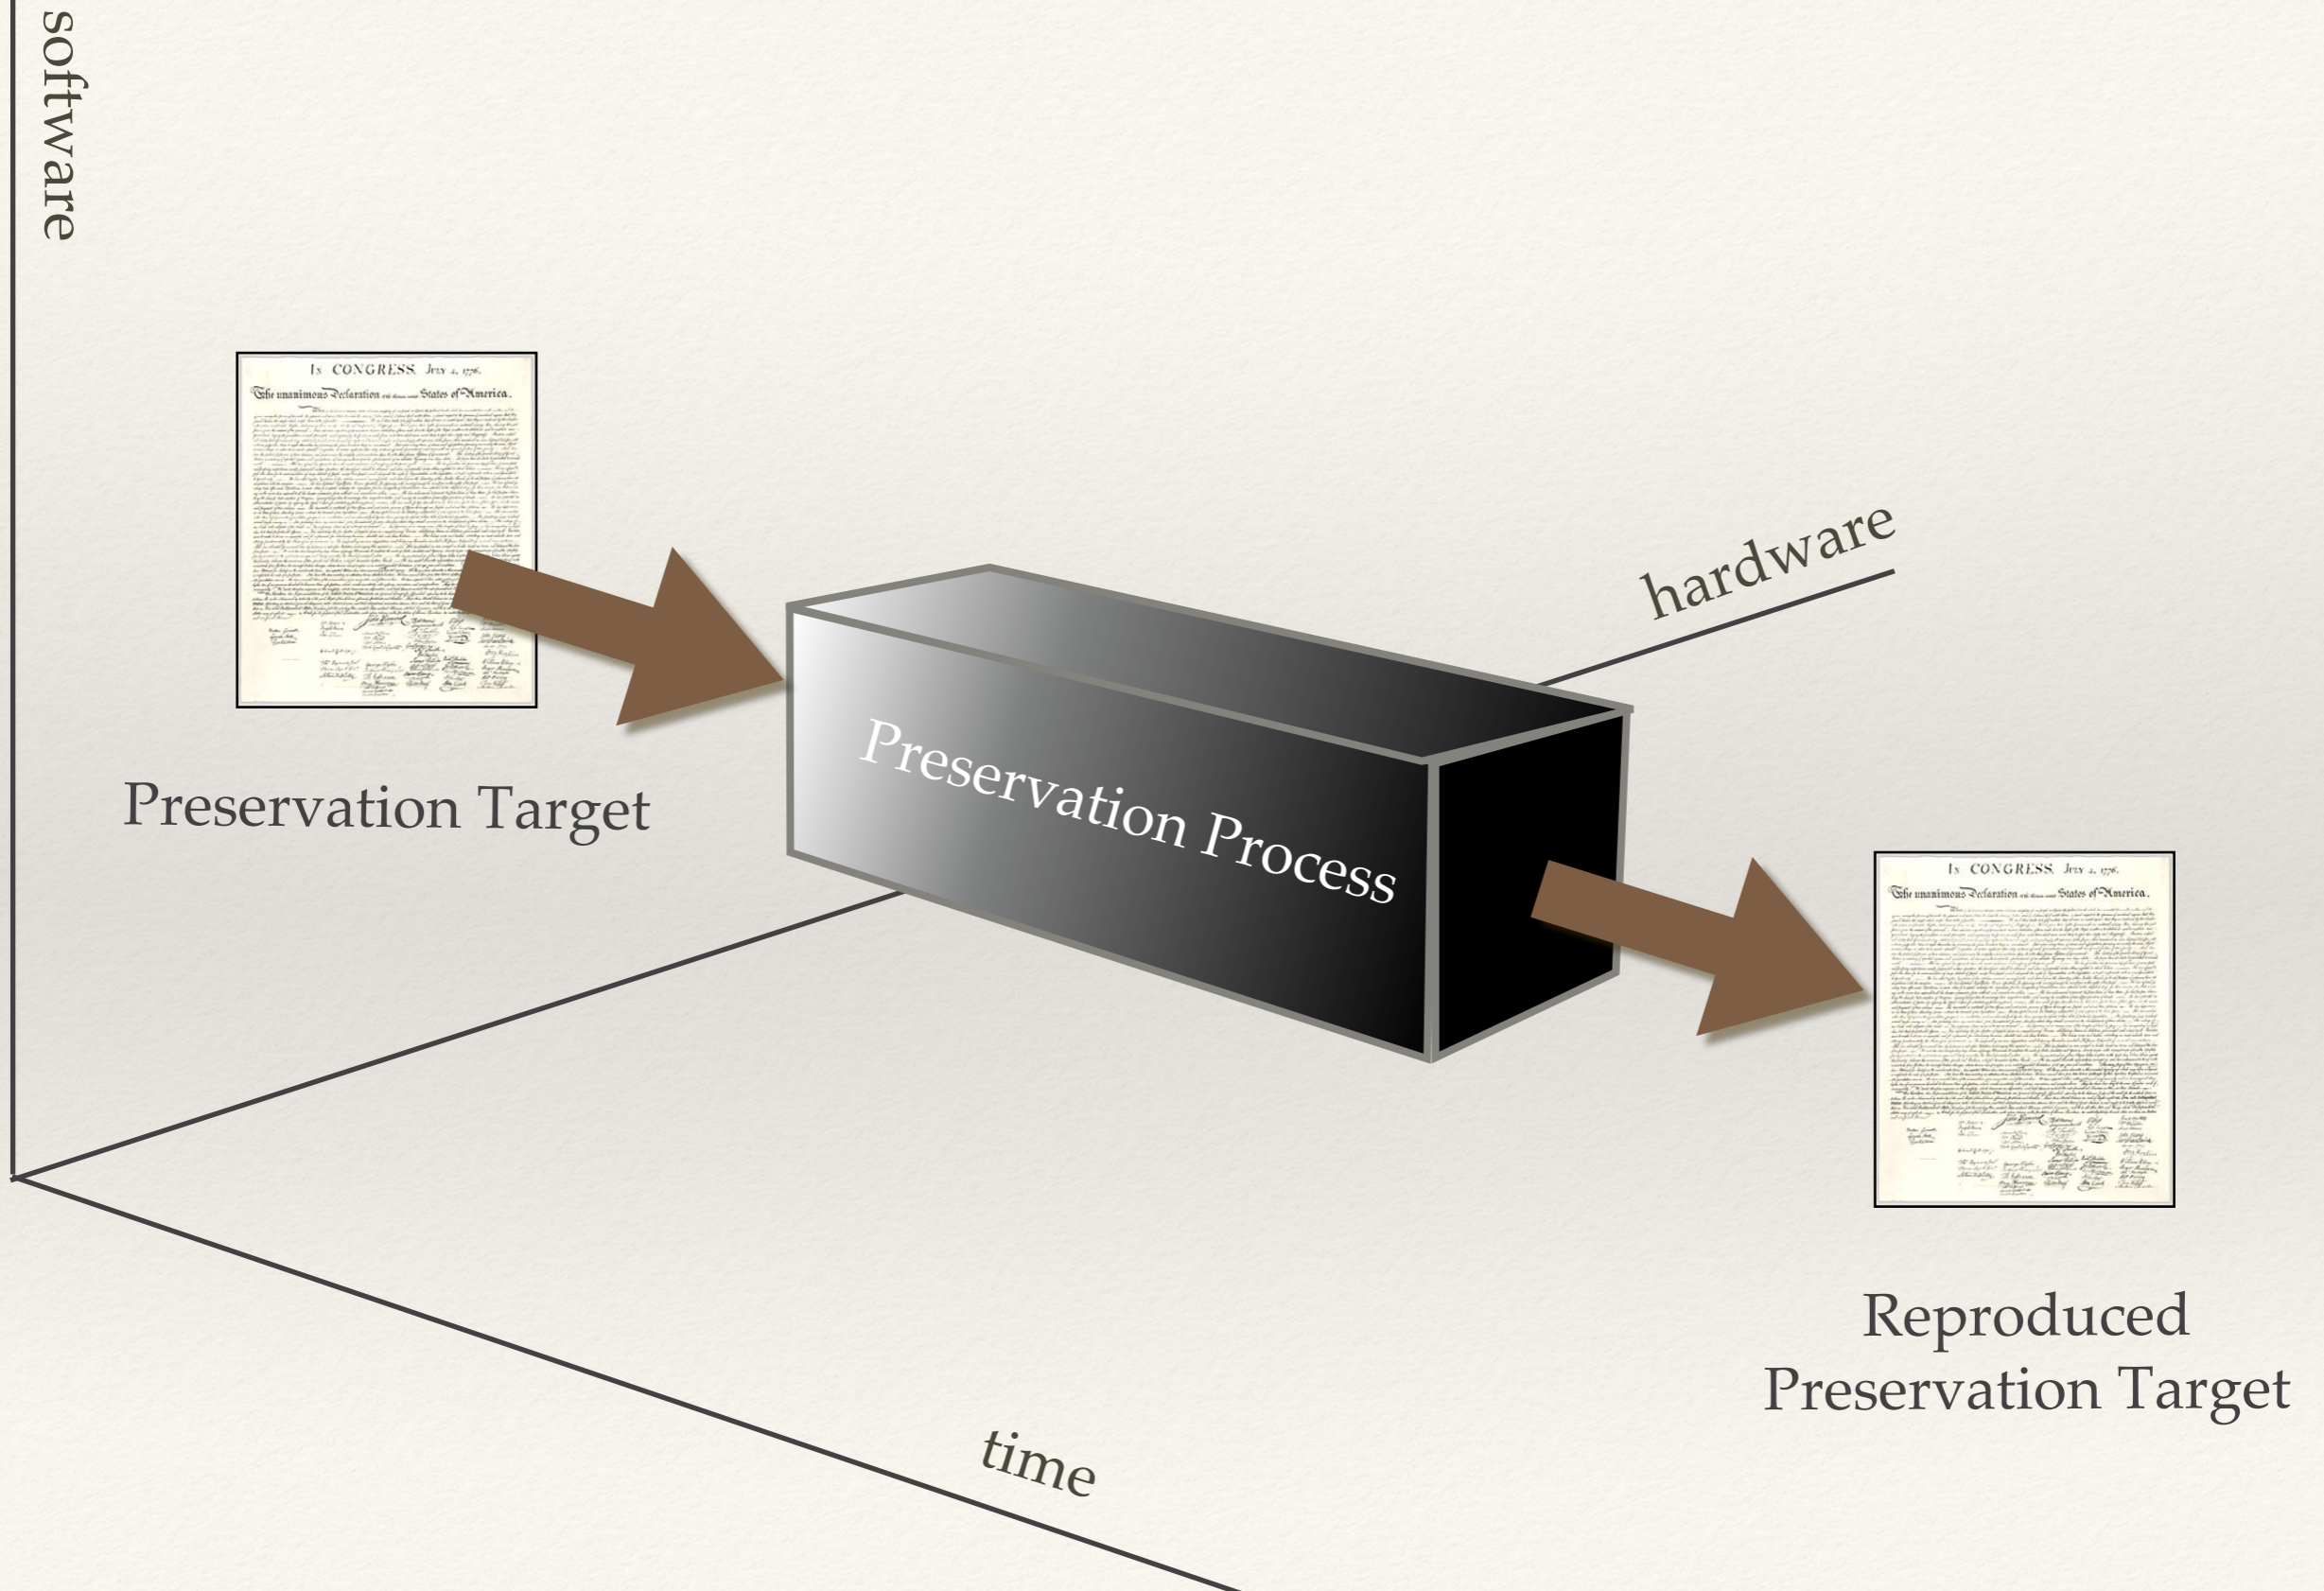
software

IN CONGRESS. JULY 4, 1776.
The unanimous Declaration of the thirteen united States of America.

Preservation Target

hardware

Preservation Process

IN CONGRESS. JULY 4, 1776.
The unanimous Declaration of the thirteen united States of America.

Reproduced
Preservation Target

time